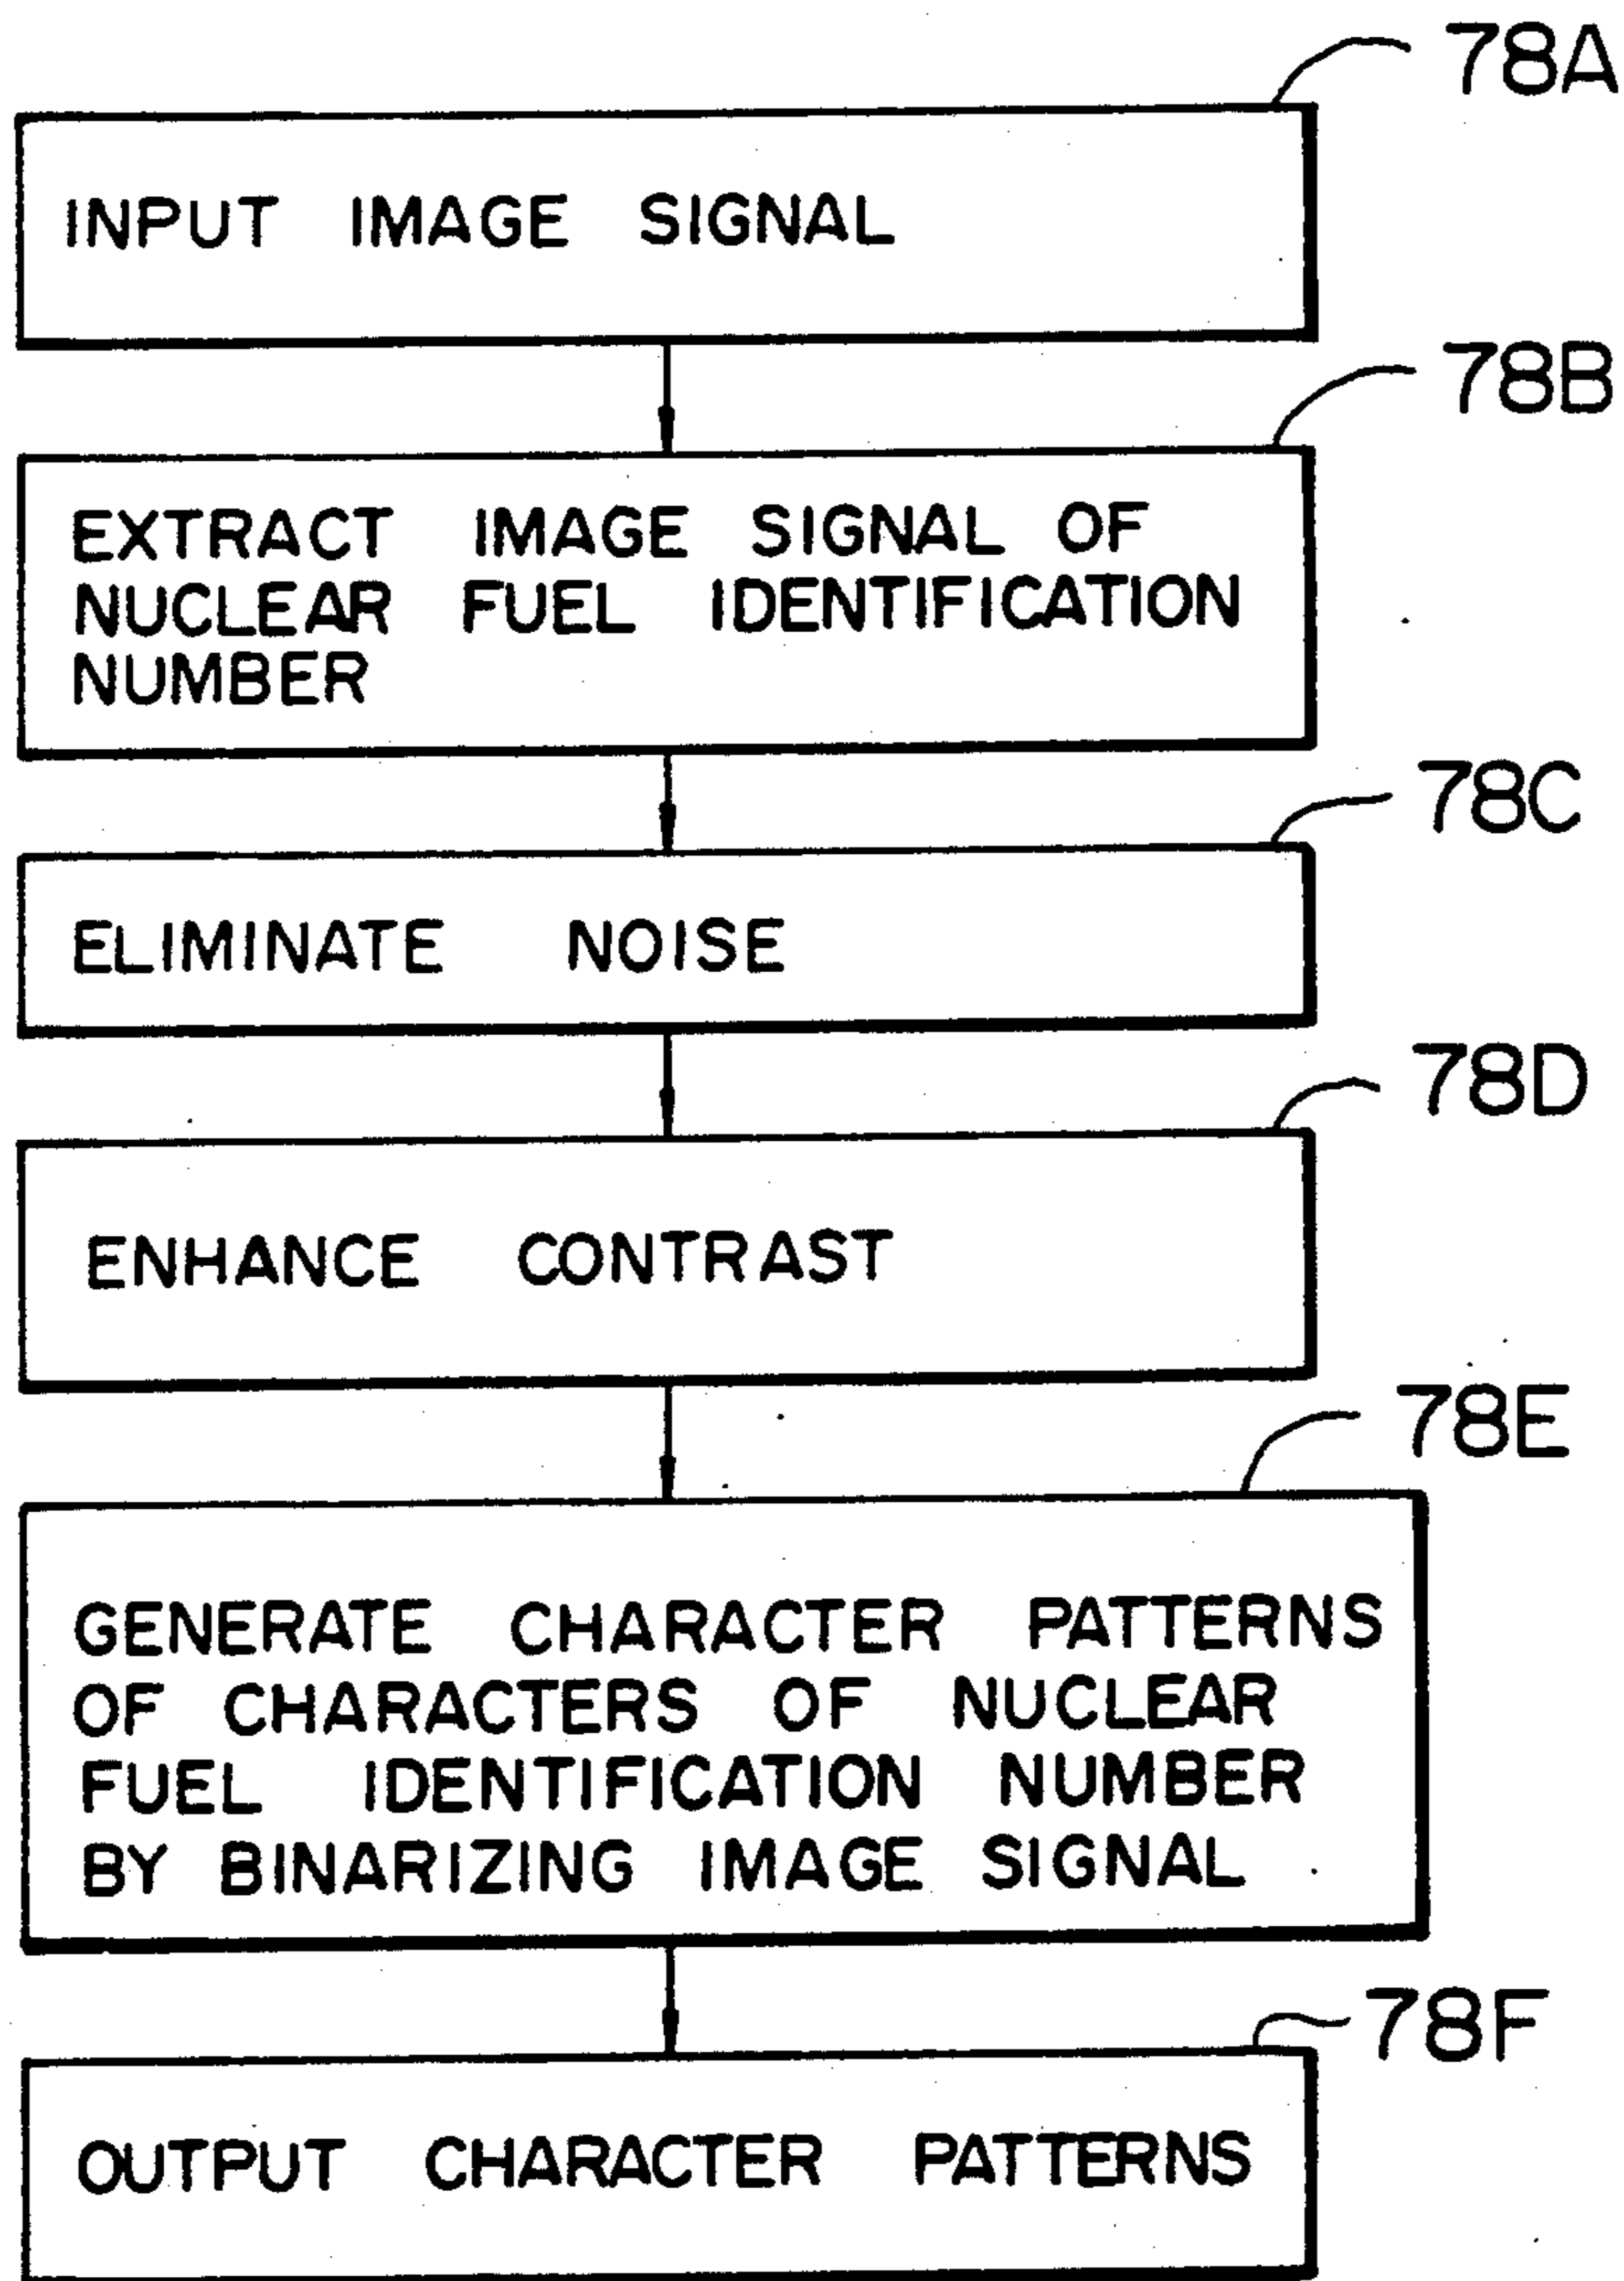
78A

INPUT IMAGE SIGNAL

78B

EXTRACT IMAGE SIGNAL OF NUCLEAR FUEL IDENTIFICATION NUMBER

78C

ELIMINATE NOISE

78D

ENHANCE CONTRAST

78E

GENERATE CHARACTER PATTERNS OF CHARACTERS OF NUCLEAR FUEL IDENTIFICATION NUMBER BY BINARIZING IMAGE SIGNAL

78F

OUTPUT CHARACTER PATTERNS